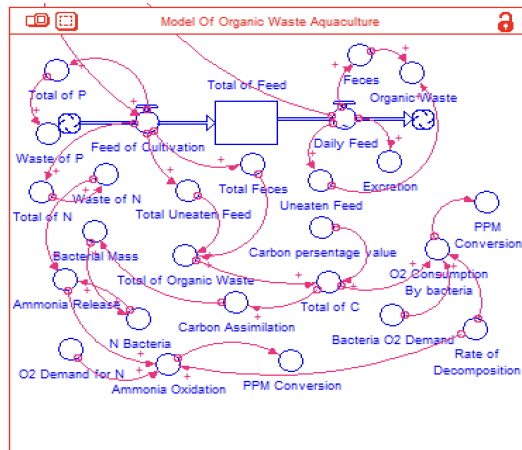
Model Of Organic Waste Aquaculture

Total of P

Waste of P

Feed of Cultivation

Total of Feed

Feces

Organic Waste

Daily Feed

Excretion

Total of N

Waste of N

Total Uneaten Feed

Total Feces

Uneaten Feed

PPM Conversion

Bacterial Mass

Carbon persentage value

O2 Consumption By bacteria

Total of Organic Waste

Ammonia Release

Total of C

Carbon Assimilation

Bacteria O2 Demand

N Bacteria

Rate of Decomposition

O2 Demand for N

Ammonia Oxidation

PPM Conversion